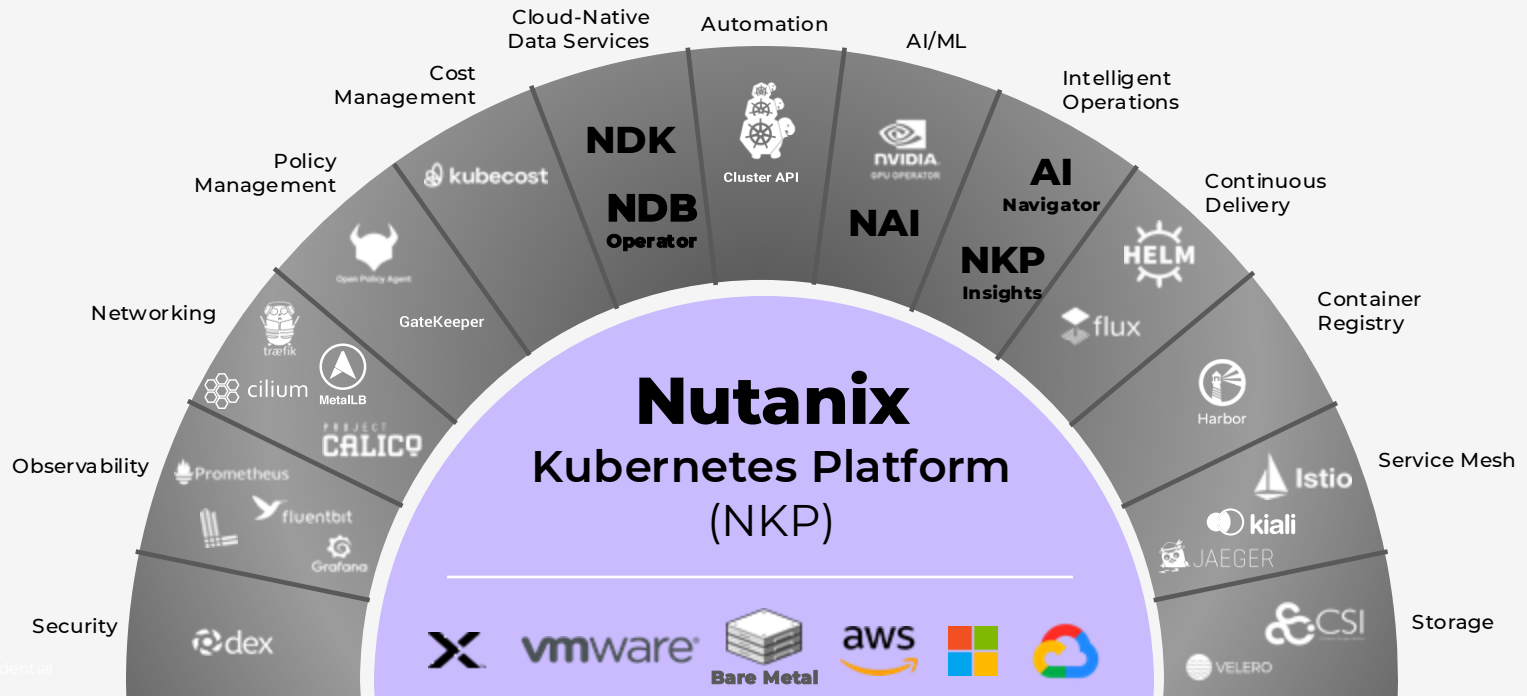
Cloud-Native Data Services

Automation

AI/ML

Cost Management

Intelligent Operations

Policy Management

Continuous Delivery

Networking

Container Registry

Observability

Service Mesh

Security

Storage

NDK

NDB Operator

Cluster API

NVIDIA GPU OPERATOR

NAI

AI Navigator

NKP Insights

kubecost

Open Policy Agent

GateKeeper

HELM

flux

træfik

cilium

MetalLB

PROJECT CALICO

Harbor

Prometheus

fluentbit

Grafana

Istio

kiali

JAEGER

dex

CSI

VELERO

Nutanix

Kubernetes Platform

(NKP)

vmware

Bare Metal

aws

dential